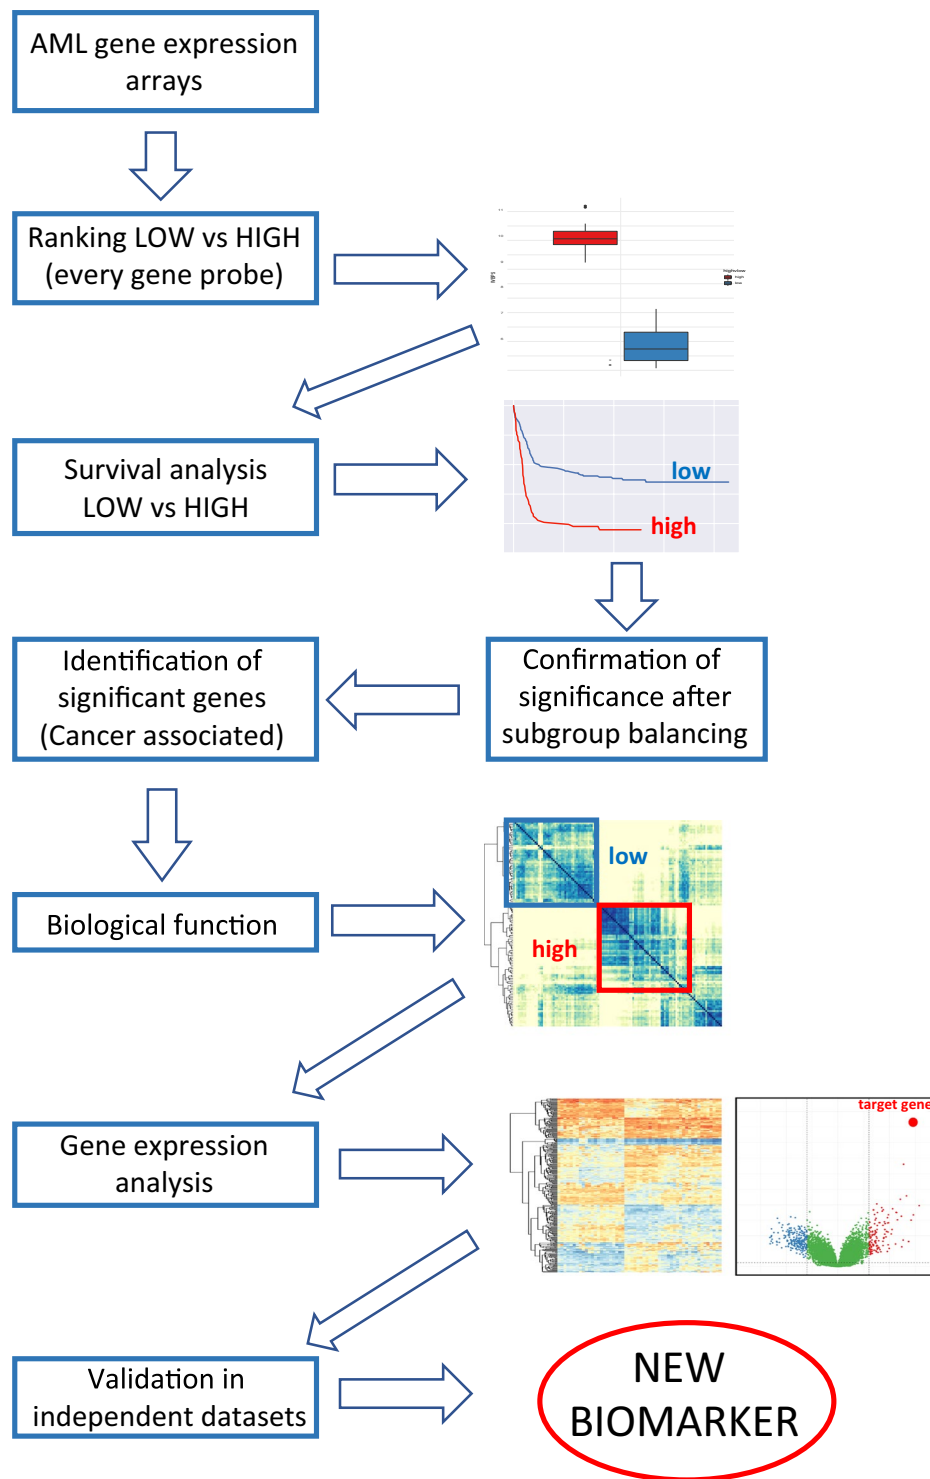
AML gene expression arrays

Ranking LOW vs HIGH (every gene probe)

Survival analysis LOW vs HIGH

low

high

Confirmation of significance after subgroup balancing

Identification of significant genes (Cancer associated)

Biological function

low

high

Gene expression analysis

target gene

Validation in independent datasets

NEW BIOMARKER